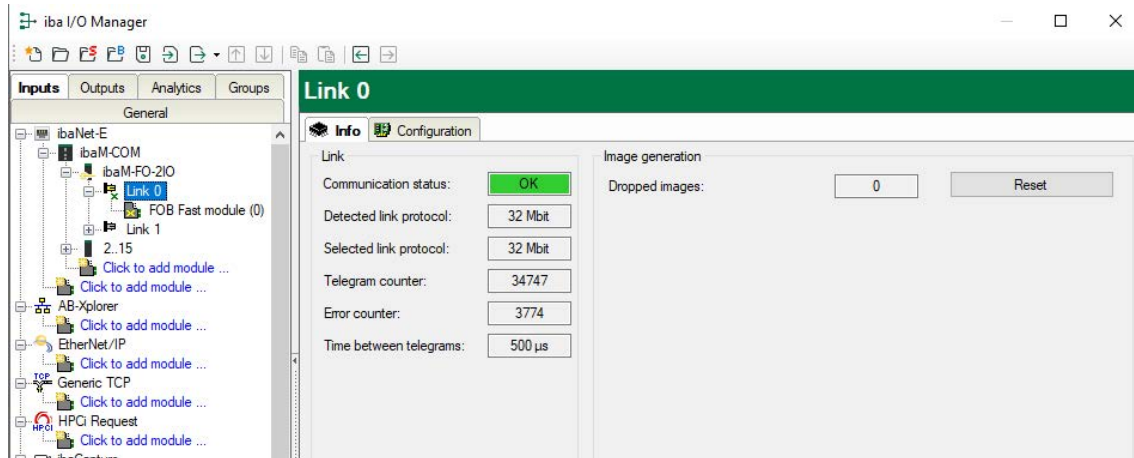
iba I/O Manager

Inputs | Outputs | Analytics | Groups
General

ibaNet-E
ibaM-COM
ibaM-FO-2IO
Link 0
FOB Fast module (0)
Link 1
2..15
Click to add module ...
Click to add module ...
AB-Xplorer
Click to add module ...
EtherNet/IP
Click to add module ...
TCP
Generic TCP
Click to add module ...
HPCI
HPCi Request
Click to add module ...

Link 0

Info | Configuration

Link

| | |
|---|---|
| Communication status: | OK |
| Detected link protocol: | 32 Mbit |
| Selected link protocol: | 32 Mbit |
| Telegram counter: | 34747 |
| Error counter: | 3774 |
| Time between telegrams: | 500 µs |

Image generation

Dropped images: 0 Reset